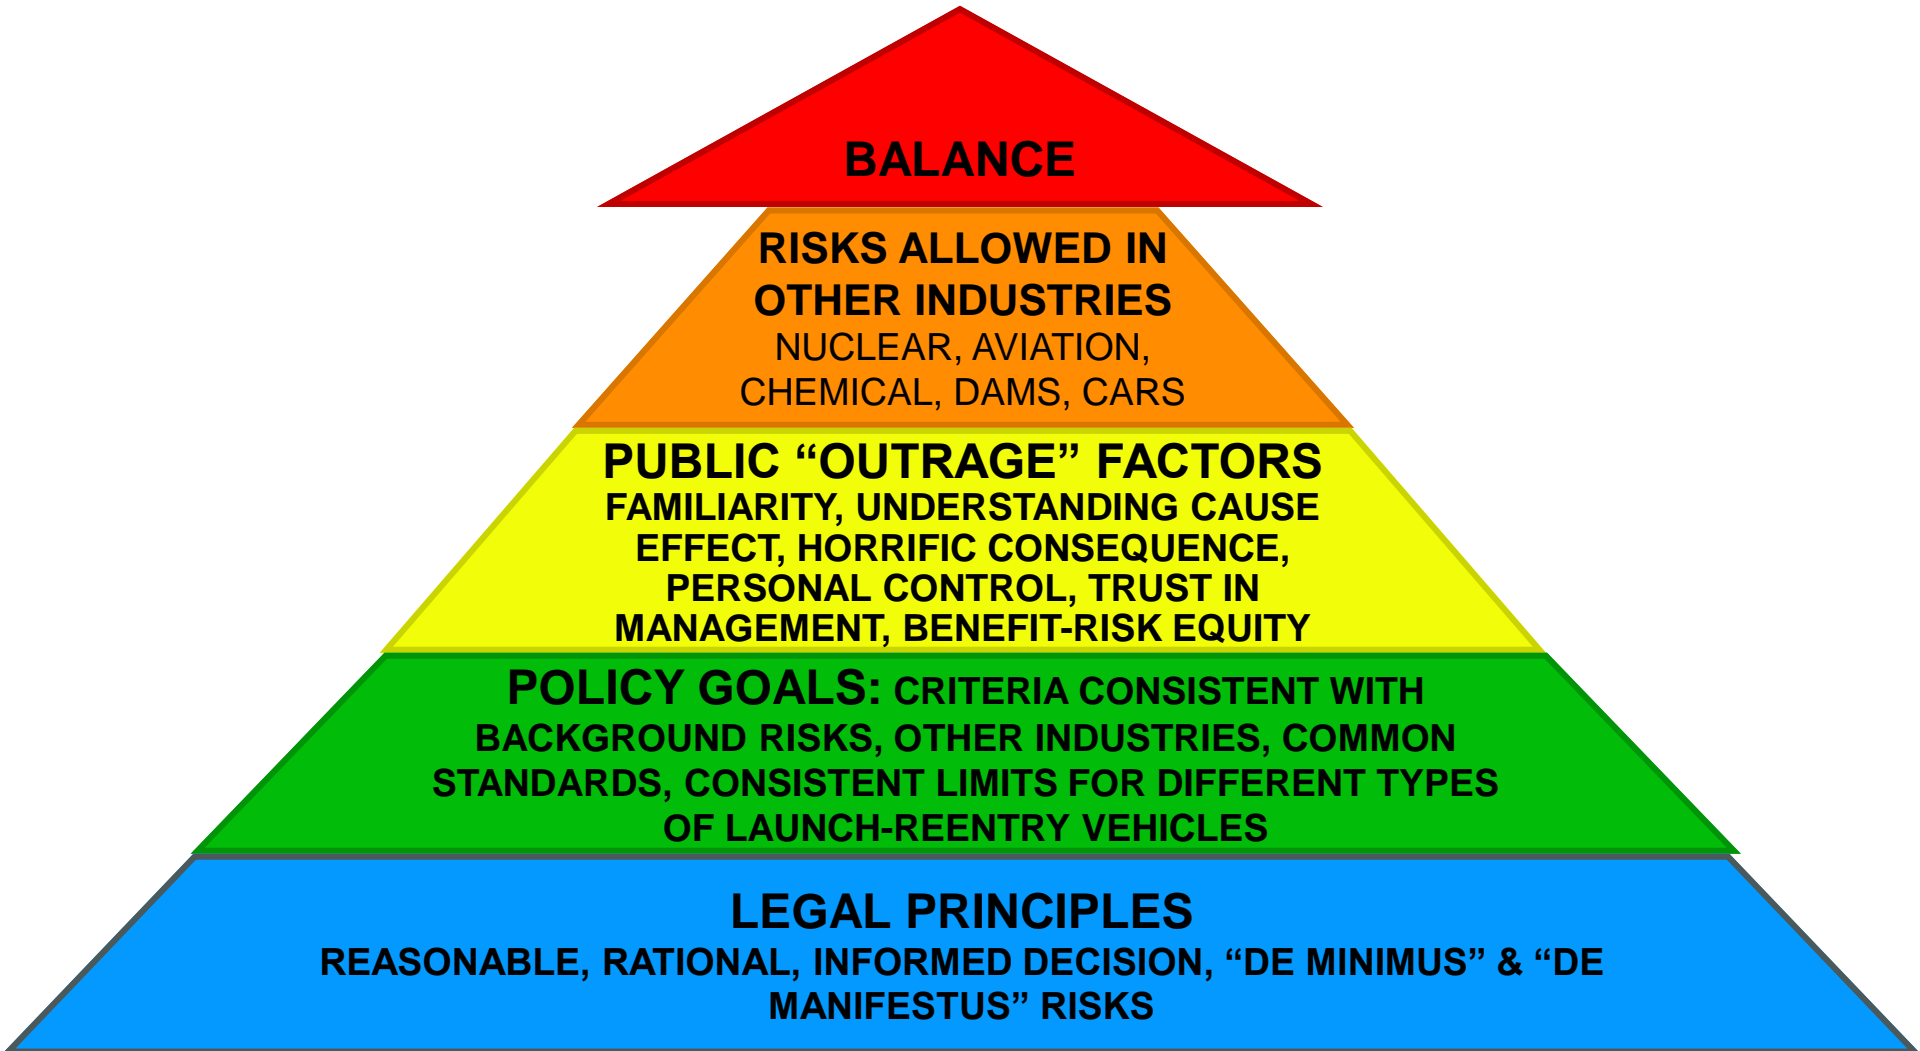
BALANCE

RISKS ALLOWED IN OTHER INDUSTRIES
NUCLEAR, AVIATION, CHEMICAL, DAMS, CARS

PUBLIC “OUTRAGE” FACTORS
FAMILIARITY, UNDERSTANDING CAUSE EFFECT, HORRIFIC CONSEQUENCE, PERSONAL CONTROL, TRUST IN MANAGEMENT, BENEFIT-RISK EQUITY

POLICY GOALS: CRITERIA CONSISTENT WITH BACKGROUND RISKS, OTHER INDUSTRIES, COMMON STANDARDS, CONSISTENT LIMITS FOR DIFFERENT TYPES OF LAUNCH-REENTRY VEHICLES

LEGAL PRINCIPLES
REASONABLE, RATIONAL, INFORMED DECISION, “DE MINIMUS” & “DE MANIFESTUS” RISKS